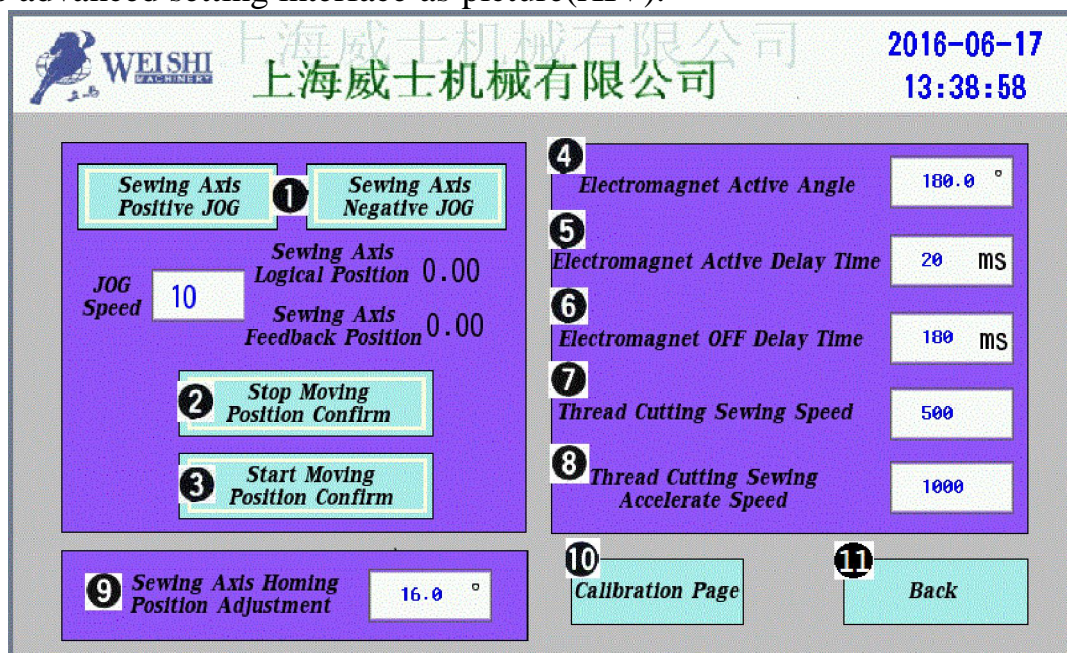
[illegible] advanced setting interface as picture(HMI):

WEISHI MACHINERY 上海威士机械有限公司 上海威士机械有限公司

2016-06-17
13:38:58

Sewing Axis Positive JOG ❶ Sewing Axis Negative JOG

JOG Speed 10

Sewing Axis Logical Position 0.00

Sewing Axis Feedback Position 0.00

❷ Stop Moving Position Confirm

❸ Start Moving Position Confirm

❹ Electromagnet Active Angle 180.0 °

❺ Electromagnet Active Delay Time 20 ms

❻ Electromagnet OFF Delay Time 180 ms

❼ Thread Cutting Sewing Speed 500

❽ Thread Cutting Sewing Accelerate Speed 1000

❾ Sewing Axis Homing Position Adjustment 16.0 °

❿ Calibration Page

⓫ Back